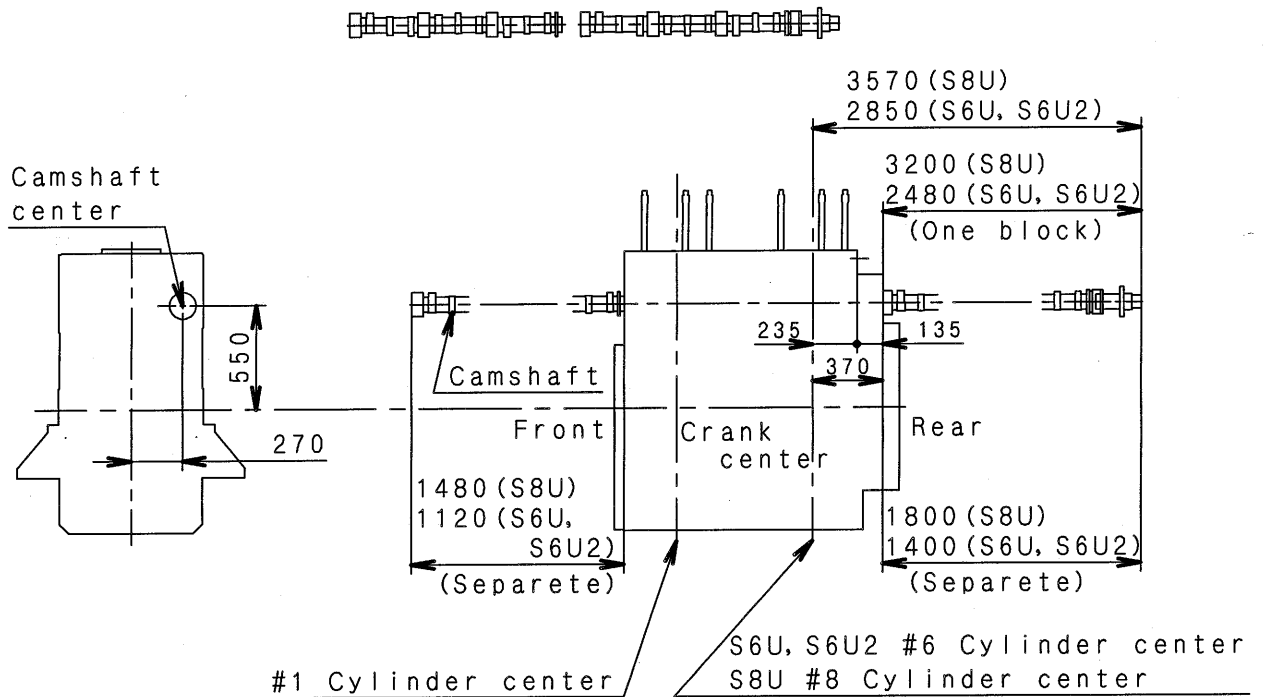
3570 (S8U)
2850 (S6U, S6U2)

3200 (S8U)
2480 (S6U, S6U2)
(One block)

Camshaft center

550

270

Camshaft

235

135

370

Front

Crank center

Rear

1480 (S8U)
1120 (S6U, S6U2)
(Separete)

1800 (S8U)
1400 (S6U, S6U2)
(Separete)

S6U, S6U2 #6 Cylinder center
S8U #8 Cylinder center

#1 Cylinder center